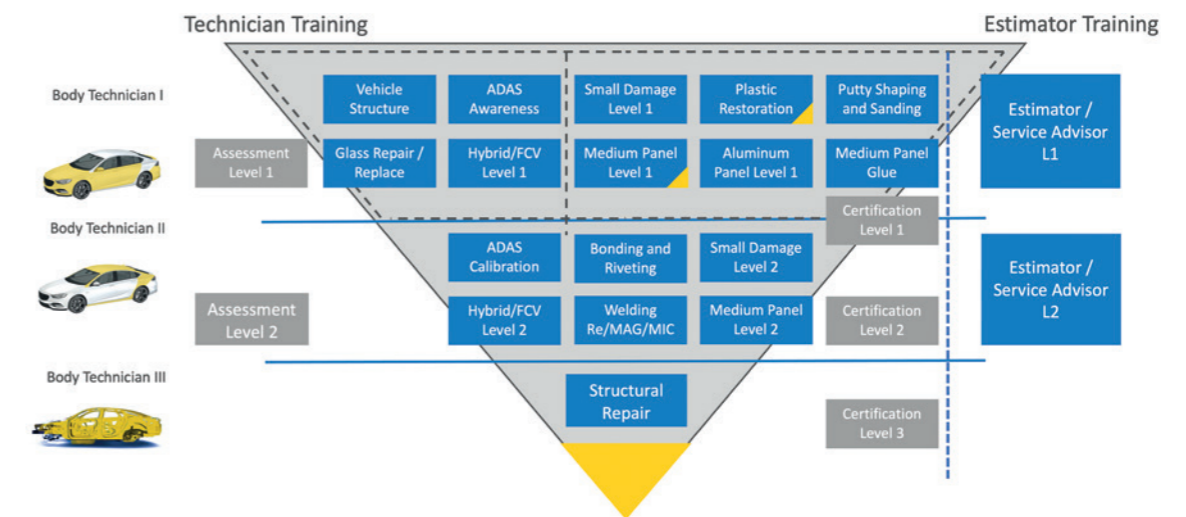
Technician Training

Estimator Training

Body Technician I

Assessment Level 1

Vehicle Structure

ADAS Awareness

Small Damage Level 1

Plastic Restoration

Putty Shaping and Sanding

Estimator / Service Advisor L1

Glass Repair / Replace

Hybrid/FCV Level 1

Medium Panel Level 1

Aluminum Panel Level 1

Medium Panel Glue

Body Technician II

Certification Level 1

ADAS Calibration

Bonding and Riveting

Small Damage Level 2

Estimator / Service Advisor L2

Assessment Level 2

Hybrid/FCV Level 2

Welding Re/MAG/MIC

Medium Panel Level 2

Certification Level 2

Body Technician III

Structural Repair

Certification Level 3